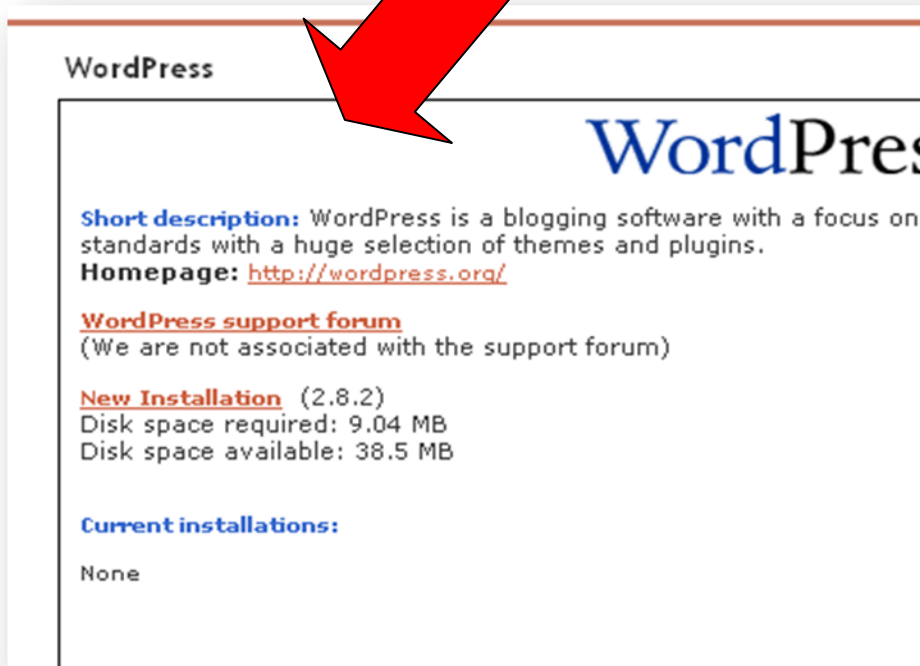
WordPress

WordPres

Short description: WordPress is a blogging software with a focus on standards with a huge selection of themes and plugins.
Homepage: http://wordpress.org/

WordPress support forum
(We are not associated with the support forum)

New Installation (2.8.2)
Disk space required: 9.04 MB
Disk space available: 38.5 MB

Current installations:

None